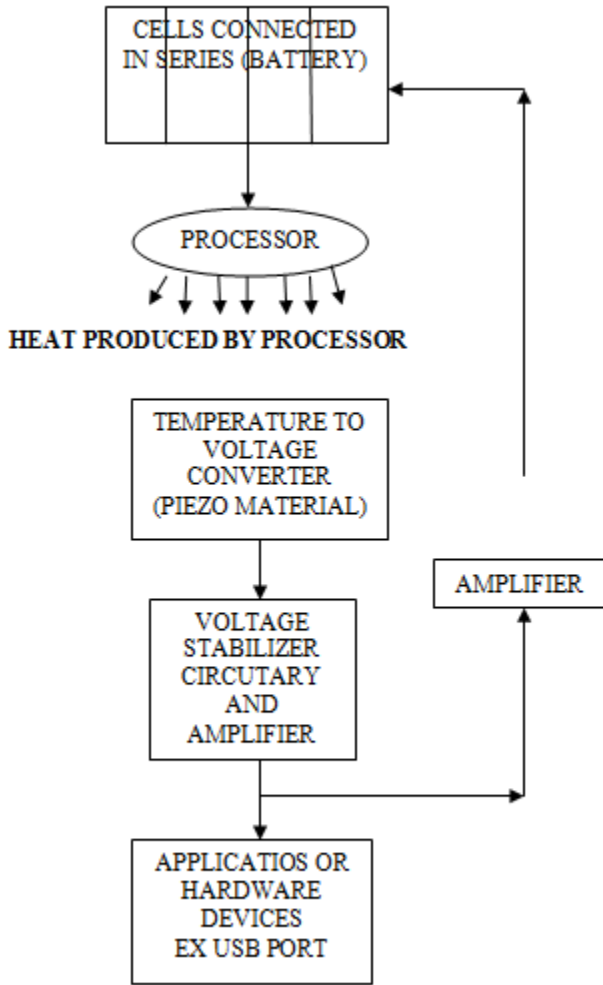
CELLS CONNECTED IN SERIES (BATTERY)

PROCESSOR

HEAT PRODUCED BY PROCESSOR

TEMPERATURE TO VOLTAGE CONVERTER (PIEZO MATERIAL)

AMPLIFIER

VOLTAGE STABILIZER CIRCUTARY AND AMPLIFIER

APPLICATIOS OR HARDWARE DEVICES EX USB PORT